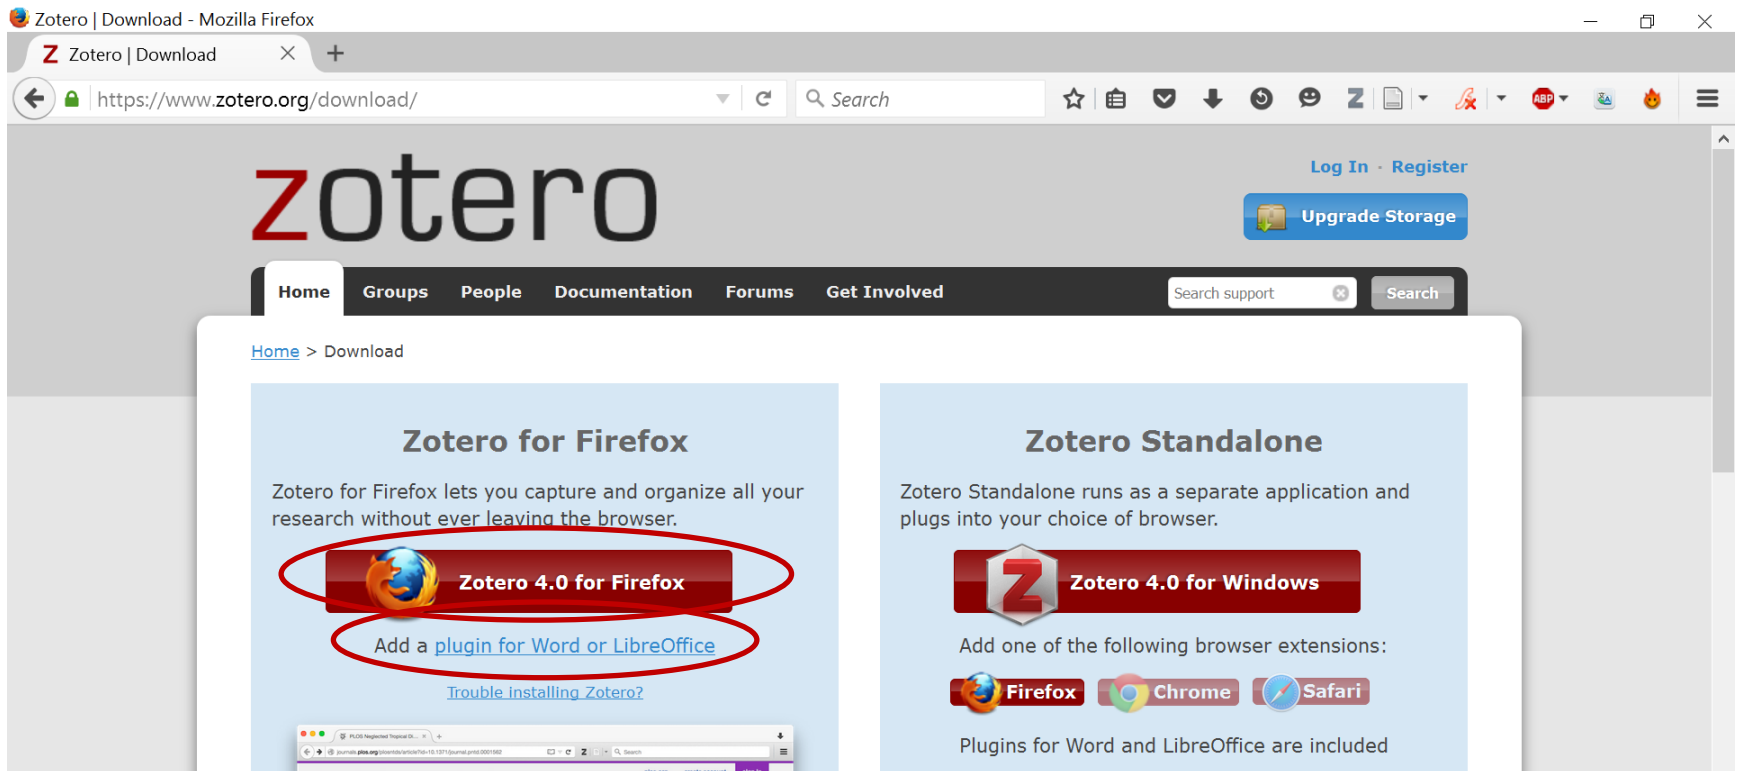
Zotero | Download - Mozilla Firefox

Zotero | Download

https://www.zotero.org/download/

Search

zotero

Log In · Register

Upgrade Storage

Home Groups People Documentation Forums Get Involved

Search support

Search

Home > Download

Zotero for Firefox

Zotero for Firefox lets you capture and organize all your research without ever leaving the browser.

Zotero 4.0 for Firefox

Add a plugin for Word or LibreOffice

Trouble installing Zotero?

Zotero Standalone

Zotero Standalone runs as a separate application and plugs into your choice of browser.

Zotero 4.0 for Windows

Add one of the following browser extensions:

Firefox Chrome Safari

Plugins for Word and LibreOffice are included